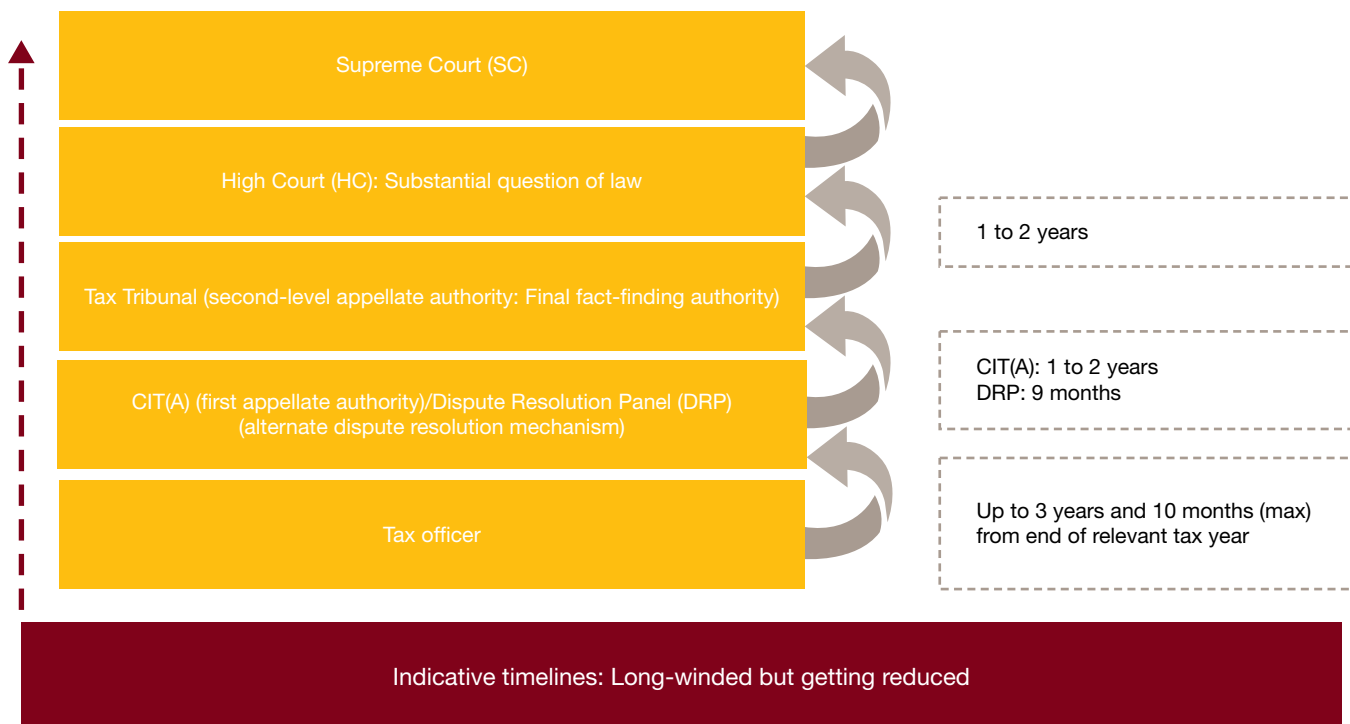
Supreme Court (SC)

High Court (HC): Substantial question of law

Tax Tribunal (second-level appellate authority: Final fact-finding authority)

CIT(A) (first appellate authority)/Dispute Resolution Panel (DRP) (alternate dispute resolution mechanism)

Tax officer

1 to 2 years

CIT(A): 1 to 2 years
DRP: 9 months

Up to 3 years and 10 months (max) from end of relevant tax year

Indicative timelines: Long-winded but getting reduced